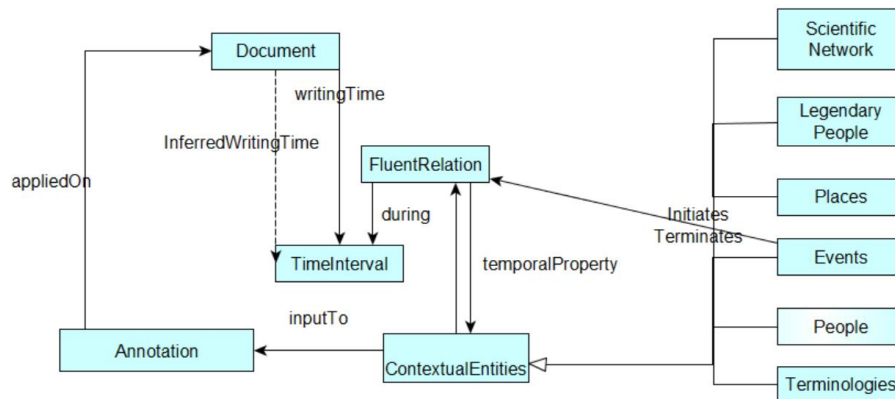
Document

writingTime

InferredWritingTime

appliedOn

FluentRelation

during

TimeInterval

temporalProperty

inputTo

Annotation

ContextualEntities

Initiates
Terminates

Scientific Network

Legendary People

Places

Events

People

Terminologies